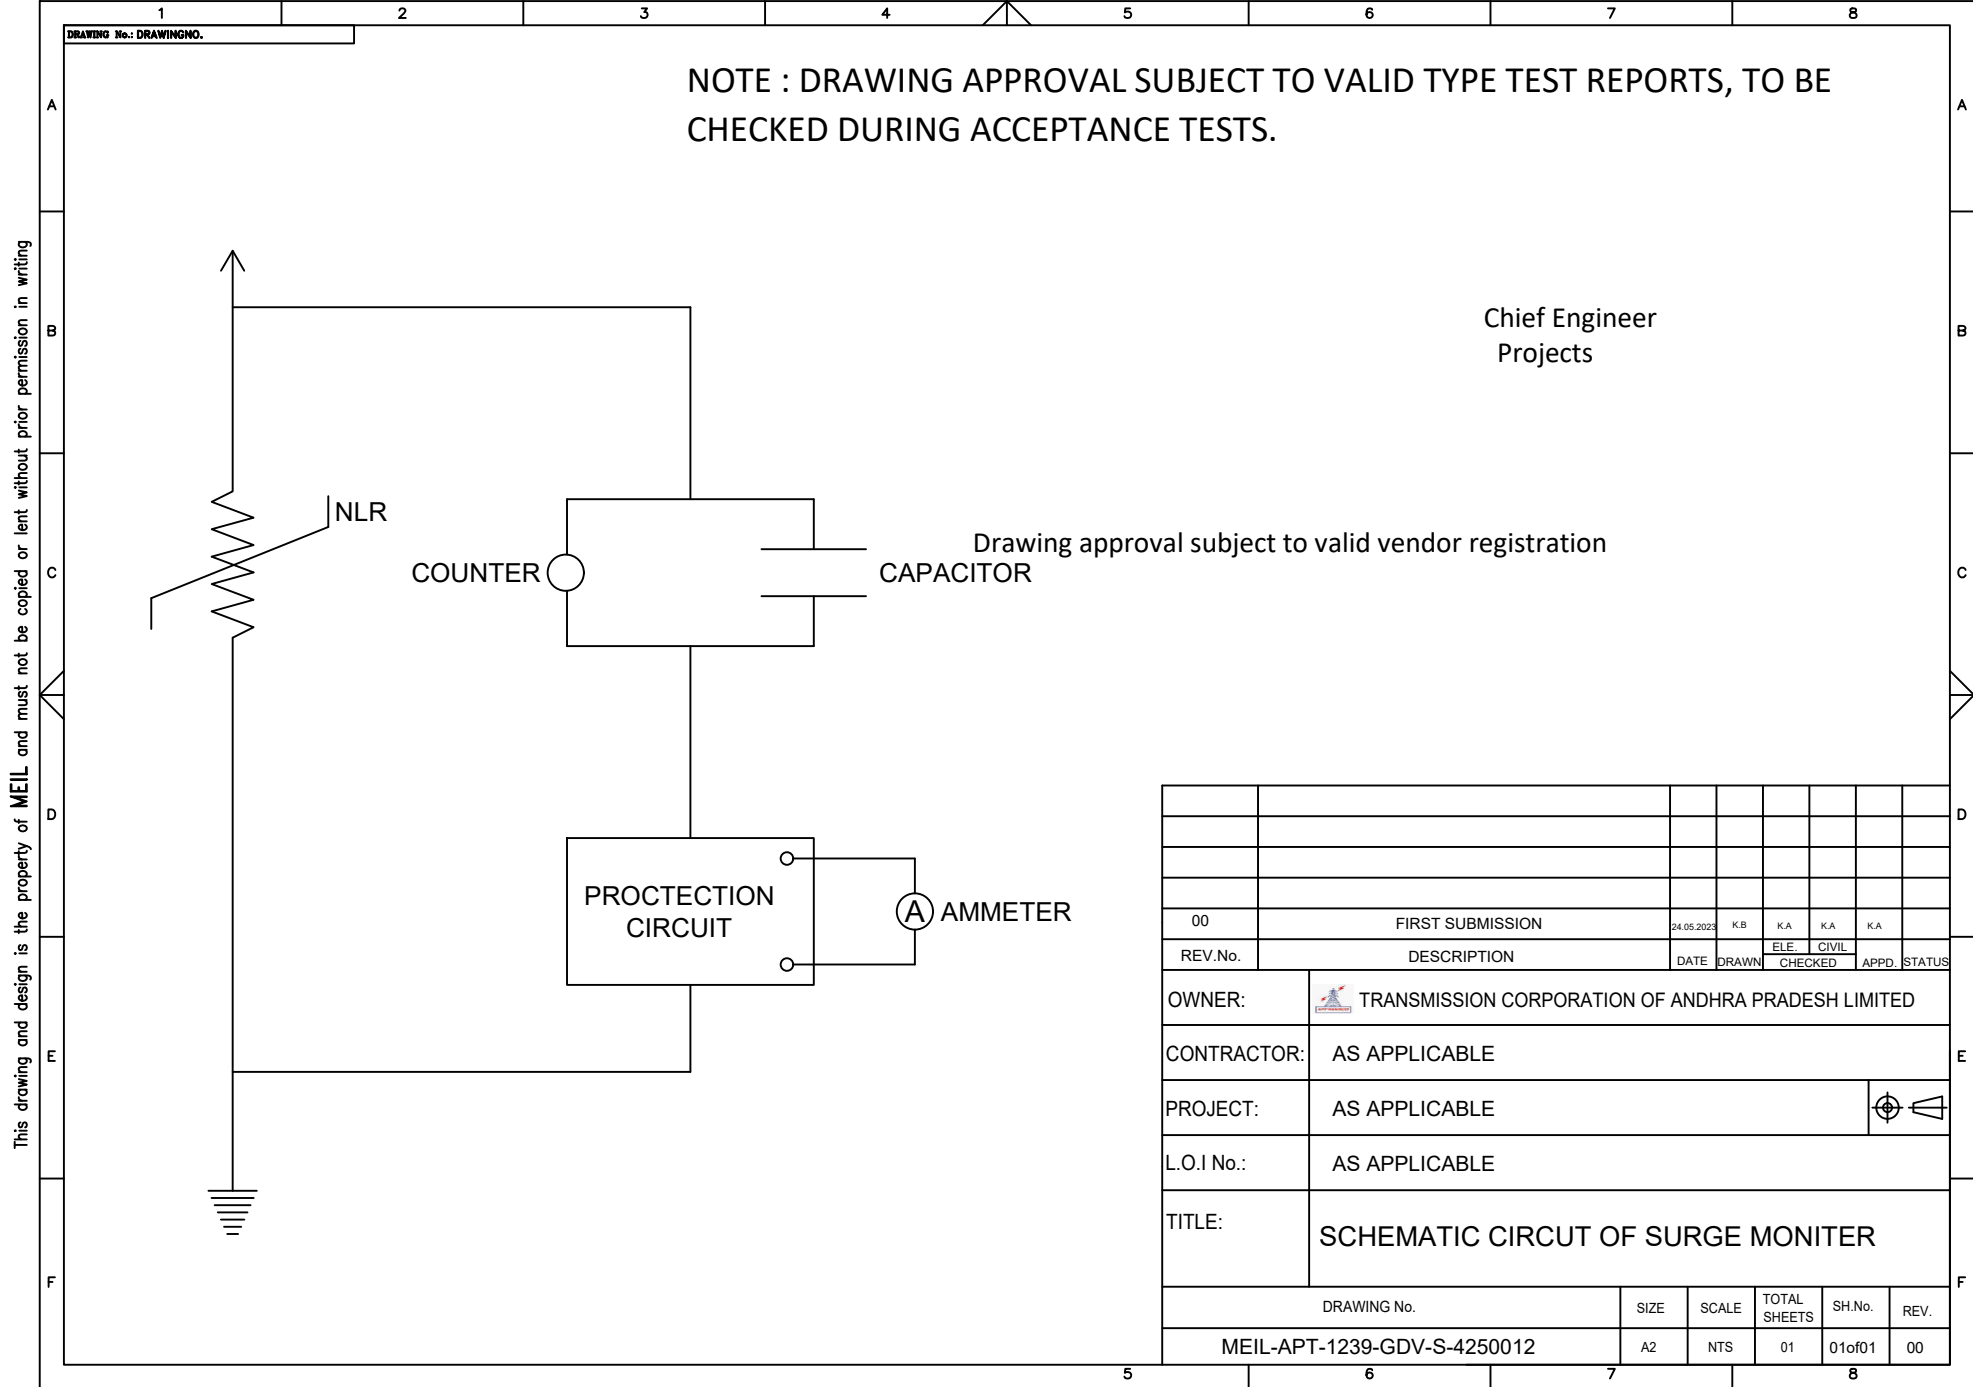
1 2 3 4 5 6 7 8

DRAWING No.: DRAWINGNO.

A

NOTE : DRAWING APPROVAL SUBJECT TO VALID TYPE TEST REPORTS, TO BE CHECKED DURING ACCEPTANCE TESTS.

B

Chief Engineer
Projects

C

NLR

COUNTER

CAPACITOR

Drawing approval subject to valid vendor registration

D

PROCTECTION CIRCUIT

A AMMETER

E

F

This drawing and design is the property of MEIL and must not be copied or lent without prior permission in writing

| | | | | | | | |
|---|---|---|---|---|---|---|---|
| | | | | | | | |
| | | | | | | | |
| | | | | | | | |
| | | | | | | | |
| 00 | FIRST SUBMISSION | 24.05.2023 | K.B | K.A | K.A | K.A | |
| REV.No. | DESCRIPTION | DATE | DRAWN | ELE. CHECKED | CIVIL CHECKED | APPD. | STATUS |

OWNER: TRANSMISSION CORPORATION OF ANDHRA PRADESH LIMITED

CONTRACTOR: AS APPLICABLE

PROJECT: AS APPLICABLE

L.O.I No.: AS APPLICABLE

TITLE: SCHEMATIC CIRCUT OF SURGE MONITER

| DRAWING No. | SIZE | SCALE | TOTAL SHEETS | SH.No. | REV. |
|---|---|---|---|---|---|
| MEIL-APT-1239-GDV-S-4250012 | A2 | NTS | 01 | 01of01 | 00 |

5 6 7 8